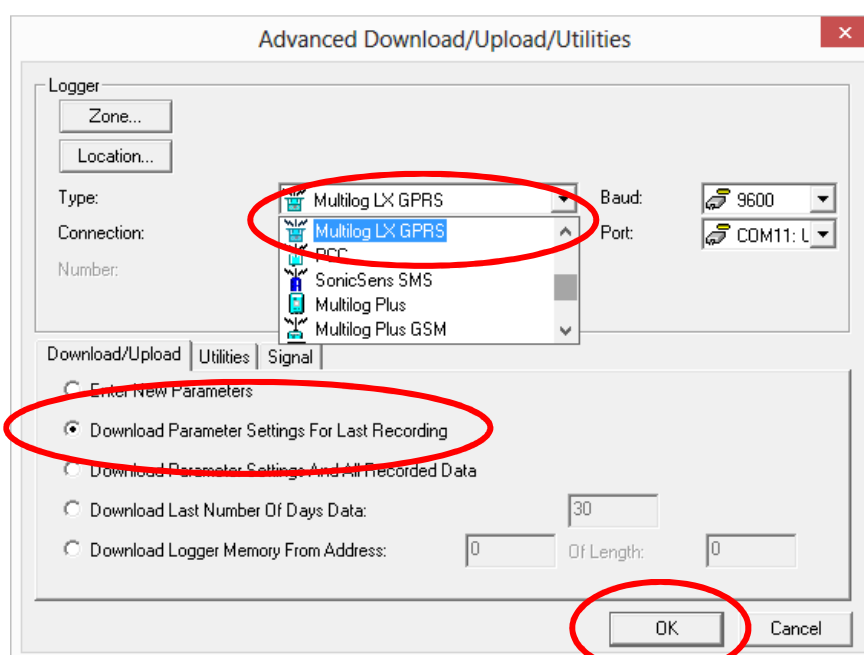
Advanced Download/Upload/Utilities

Logger

Zone...

Location...

Type:

Multilog LX GPRS

Multilog LX GPRS

PCC

SonicSens SMS

Multilog Plus

Multilog Plus GSM

Connection:

Number:

Baud:

9600

Port:

COM11: U

Download/Upload

Utilities

Signal

Enter New Parameters

Download Parameter Settings For Last Recording

Download Parameter Settings And All Recorded Data

Download Last Number Of Days Data:

30

Download Logger Memory From Address:

0

Of Length:

0

OK

Cancel